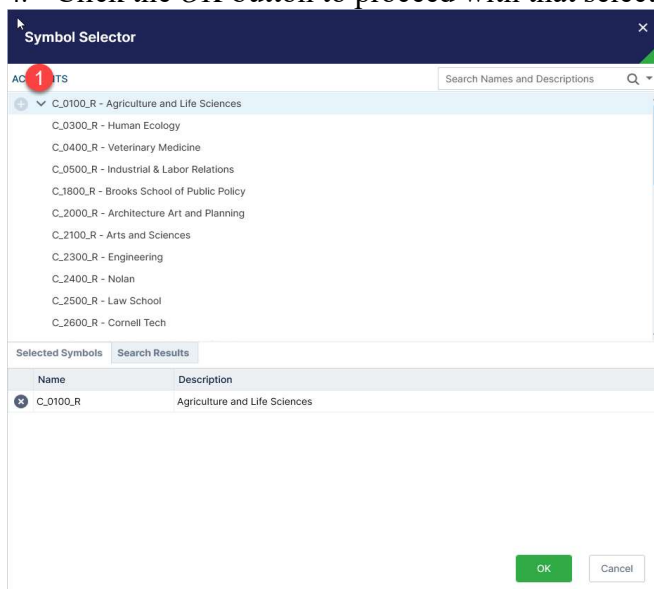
4. Click the OK button to proceed with that select

Symbol Selector

AC 1 TS

Search Names and Descriptions

C_0100_R - Agriculture and Life Sciences
C_0300_R - Human Ecology
C_0400_R - Veterinary Medicine
C_0500_R - Industrial & Labor Relations
C_1800_R - Brooks School of Public Policy
C_2000_R - Architecture Art and Planning
C_2100_R - Arts and Sciences
C_2300_R - Engineering
C_2400_R - Nolan
C_2500_R - Law School
C_2600_R - Cornell Tech

Selected Symbols | Search Results

| Name | Description |
|---|---|
| C_0100_R | Agriculture and Life Sciences |

OK | Cancel